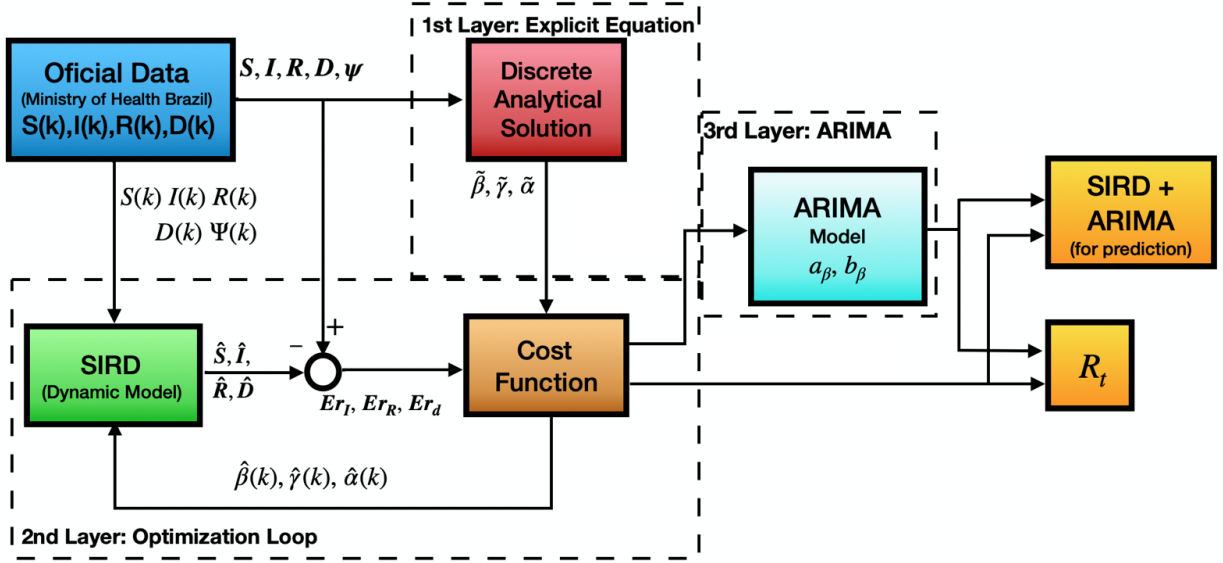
Oficial Data
(Ministry of Health Brazil)
S(k),I(k),R(k),D(k)

$\boldsymbol{S, I, R, D, \psi}$

1st Layer: Explicit Equation

Discrete Analytical Solution

$\tilde{\beta}, \tilde{\gamma}, \tilde{\alpha}$

3rd Layer: ARIMA

ARIMA
Model
$a_\beta, b_\beta$

SIRD + ARIMA
(for prediction)

$S(k)\ I(k)\ R(k)$
$D(k)\ \Psi(k)$

SIRD
(Dynamic Model)

$\hat{S}, \hat{I},$
$\hat{R}, \hat{D}$

$-$

$+$

$Er_I, Er_R, Er_d$

Cost Function

$R_t$

$\hat{\beta}(k), \hat{\gamma}(k), \hat{\alpha}(k)$

2nd Layer: Optimization Loop